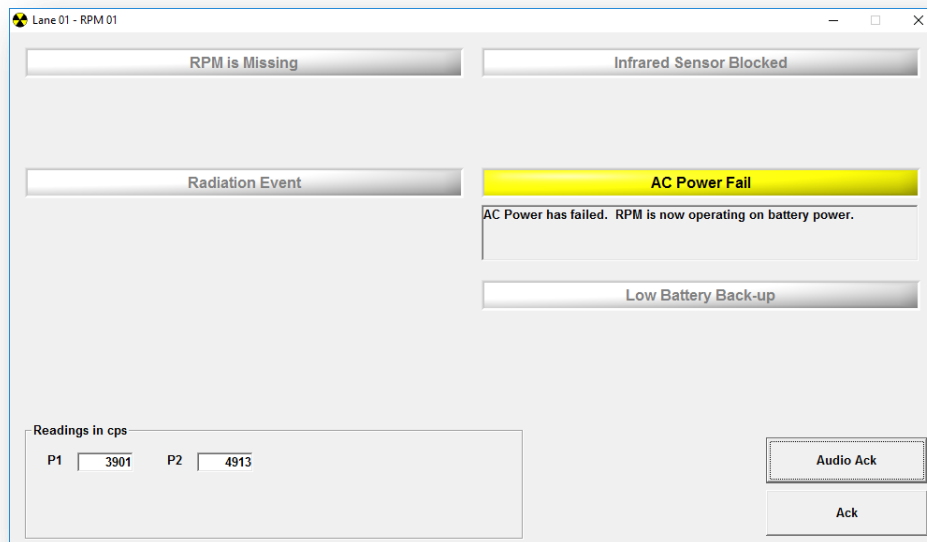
Lane 01 - RPM 01

RPM is Missing

Infrared Sensor Blocked

Radiation Event

AC Power Fail

AC Power has failed. RPM is now operating on battery power.

Low Battery Back-up

Readings in cps

P1 3901 P2 4913

Audio Ack

Ack